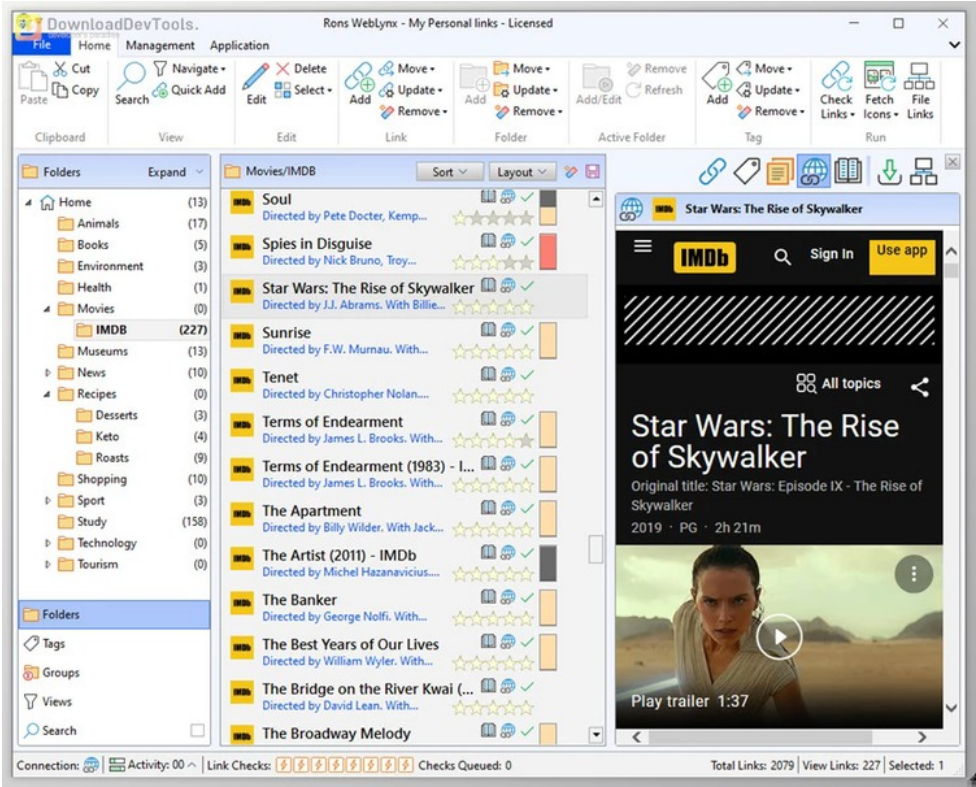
DownloadDevTools.

Rons WebLynx - My Personal links - Licensed

File Home Management Application

Paste Cut Copy Clipboard
Search Navigate Select Quick Add View
Edit Delete Select Edit
Add Move Update Remove Link
Add Move Update Remove Folder
Add/Edit Remove Refresh Active Folder
Add Move Update Remove Tag
Check Links Fetch Icons File Links Run

Folders Expand
Home (13)
Animals (17)
Books (5)
Environment (3)
Health (1)
Movies (0)
IMDB (227)
Museums (13)
News (10)
Recipes (0)
Desserts (3)
Keto (4)
Roasts (9)
Shopping (10)
Sport (3)
Study (158)
Technology (0)
Tourism (0)

Folders
Tags
Groups
Views
Search

Movies/IMDB Sort Layout

Soul
Directed by Pete Docter, Kemp...
Spies in Disguise
Directed by Nick Bruno, Troy...
Star Wars: The Rise of Skywalker
Directed by J.J. Abrams. With Billie...
Sunrise
Directed by F.W. Murnau. With...
Tenet
Directed by Christopher Nolan...
Terms of Endearment
Directed by James L. Brooks. With...
Terms of Endearment (1983) - I...
Directed by James L. Brooks. With...
The Apartment
Directed by Billy Wilder. With Jack...
The Artist (2011) - IMDb
Directed by Michel Hazanavicius...
The Banker
Directed by George Nolfi. With...
The Best Years of Our Lives
Directed by William Wyler. With...
The Bridge on the River Kwai (...
Directed by David Lean. With...
The Broadway Melody

Star Wars: The Rise of Skywalker

IMDb Sign In Use app

All topics

Star Wars: The Rise of Skywalker
Original title: Star Wars: Episode IX - The Rise of Skywalker
2019 · PG · 2h 21m

Play trailer 1:37

Connection: Activity: 00 Link Checks: Checks Queued: 0 Total Links: 2079 View Links: 227 Selected: 1